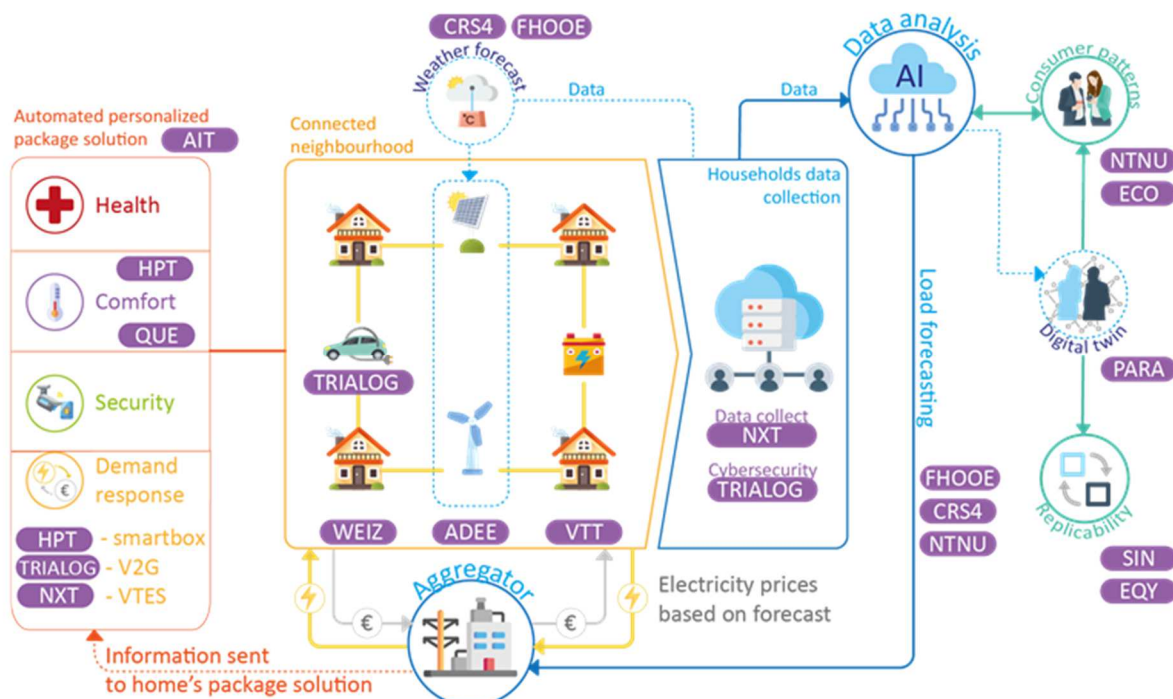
CRS4 FHOOE

Weather forecast

°C

Data

Data analysis

AI

Data

Consumer patterns

NTNU

ECO

Automated personalized package solution AIT

Health

HPT

Comfort

QUE

Security

Demand response

€

HPT - smartbox

TRIALOG - V2G

NXT - VTES

Connected neighbourhood

TRIALOG

WEIZ

ADEE

VTT

Households data collection

Data collect

NXT

Cybersecurity

TRIALOG

Load forecasting

Digital twin

PARA

Replicability

FHOOE

CRS4

NTNU

SIN

EQY

Aggregator

€

€

Electricity prices based on forecast

Information sent to home's package solution